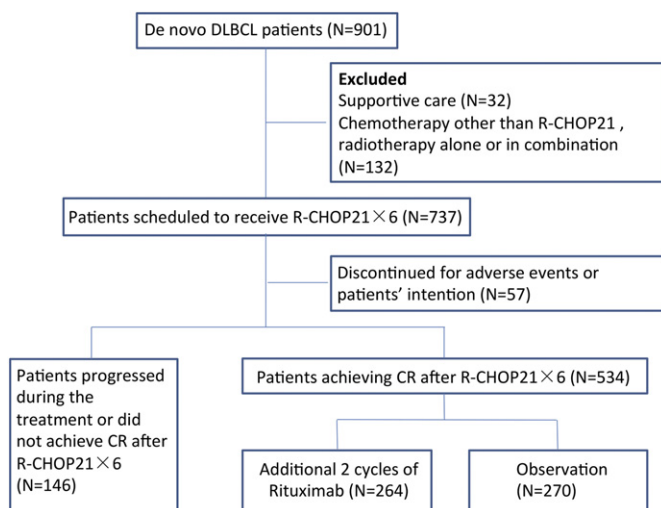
De novo DLBCL patients (N=901)

Excluded
Supportive care (N=32)
Chemotherapy other than R-CHOP21 , radiotherapy alone or in combination (N=132)

Patients scheduled to receive R-CHOP21×6 (N=737)

Discontinued for adverse events or patients' intention (N=57)

Patients progressed during the treatment or did not achieve CR after R-CHOP21×6 (N=146)

Patients achieving CR after R-CHOP21×6 (N=534)

Additional 2 cycles of Rituximab (N=264)

Observation (N=270)